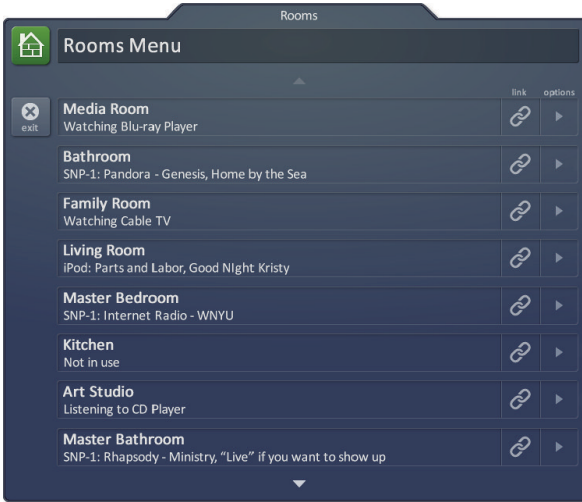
Rooms

Rooms Menu

link options

exit

Media Room
Watching Blu-ray Player

Bathroom
SNP-1: Pandora - Genesis, Home by the Sea

Family Room
Watching Cable TV

Living Room
iPod: Parts and Labor, Good NIght Kristy

Master Bedroom
SNP-1: Internet Radio - WNYU

Kitchen
Not in use

Art Studio
Listening to CD Player

Master Bathroom
SNP-1: Rhapsody - Ministry, "Live" if you want to show up